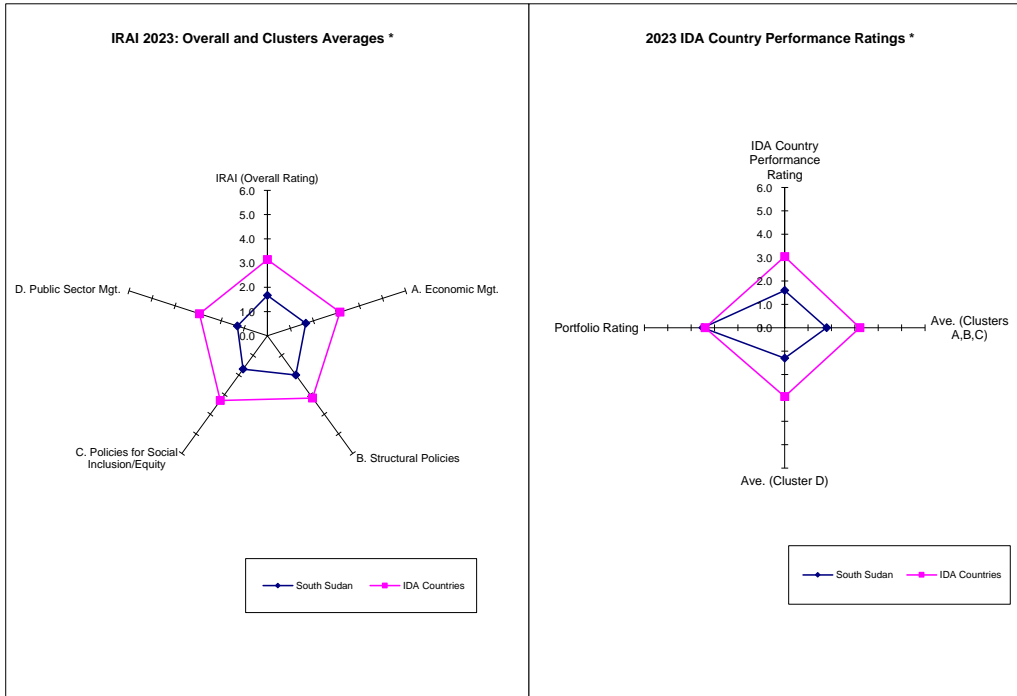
IRAI 2023: Overall and Clusters Averages *

IRAI (Overall Rating)
6.0
5.0
4.0
3.0
2.0
1.0
0.0
A. Economic Mgt.
B. Structural Policies
C. Policies for Social Inclusion/Equity
D. Public Sector Mgt.

South Sudan
IDA Countries

2023 IDA Country Performance Ratings *

IDA Country Performance Rating
6.0
5.0
4.0
3.0
2.0
1.0
0.0
Ave. (Clusters A,B,C)
Ave. (Cluster D)
Portfolio Rating

South Sudan
IDA Countries